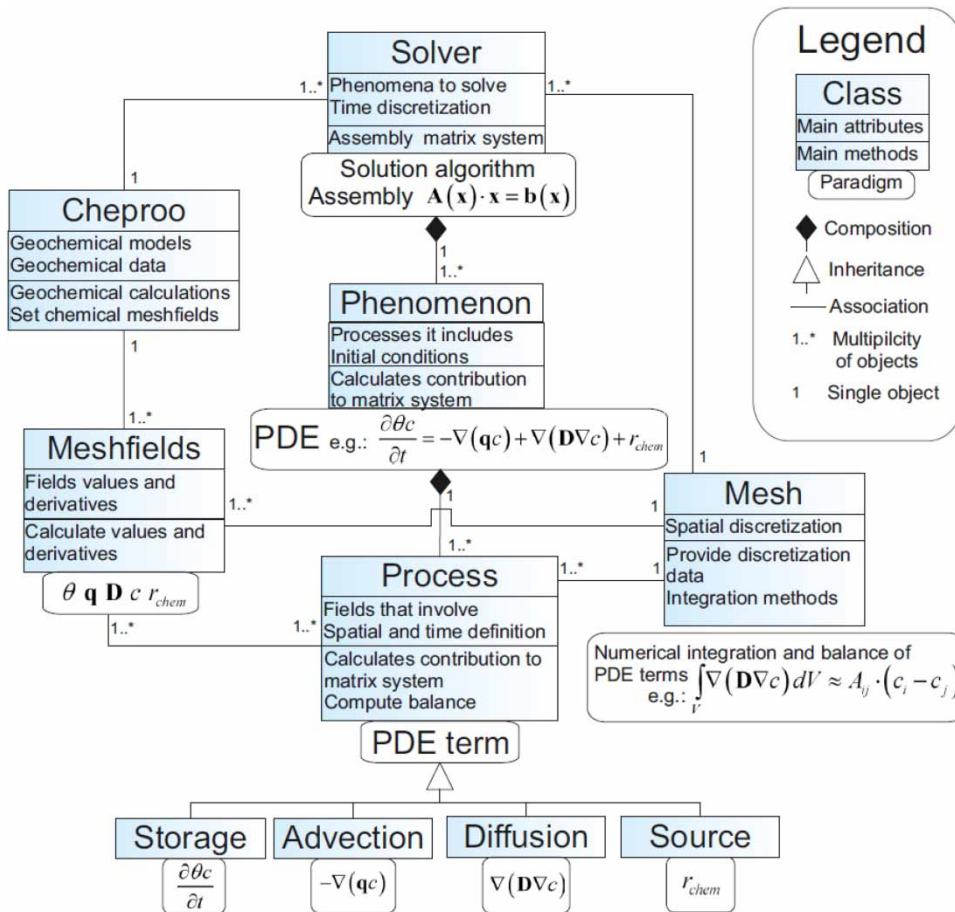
Solver
Phenomena to solve
Time discretization
Assembly matrix system
Solution algorithm
Assembly $\mathbf{A}(\mathbf{x}) \cdot \mathbf{x} = \mathbf{b}(\mathbf{x})$

Legend
Class
Main attributes
Main methods
Paradigm
Composition
Inheritance
Association
1..* Multipilcity of objects
1 Single object

1..*
1..*
1

Cheproo
Geochemical models
Geochemical data
Geochemical calculations
Set chemical meshfields

1
1..*

Phenomenon
Processes it includes
Initial conditions
Calculates contribution to matrix system
PDE e.g.: $\frac{\partial \theta c}{\partial t} = -\nabla(\mathbf{q}c) + \nabla(\mathbf{D}\nabla c) + r_{chem}$

1
1..*

Meshfields
Fields values and derivatives
Calculate values and derivatives
$\theta \ \mathbf{q} \ \mathbf{D} \ c \ r_{chem}$

1..*
1
1
1..*

Mesh
Spatial discretization
Provide discretization data
Integration methods

1..*
1

Process
Fields that involve
Spatial and time definition
Calculates contribution to matrix system
Compute balance
PDE term

1..*
1..*

Numerical integration and balance of PDE terms e.g.: $\int_V \nabla(\mathbf{D}\nabla c)dV \approx A_{ij} \cdot (c_i - c_j)$

Storage
$\frac{\partial \theta c}{\partial t}$
Advection
$-\nabla(\mathbf{q}c)$
Diffusion
$\nabla(\mathbf{D}\nabla c)$
Source
$r_{chem}$